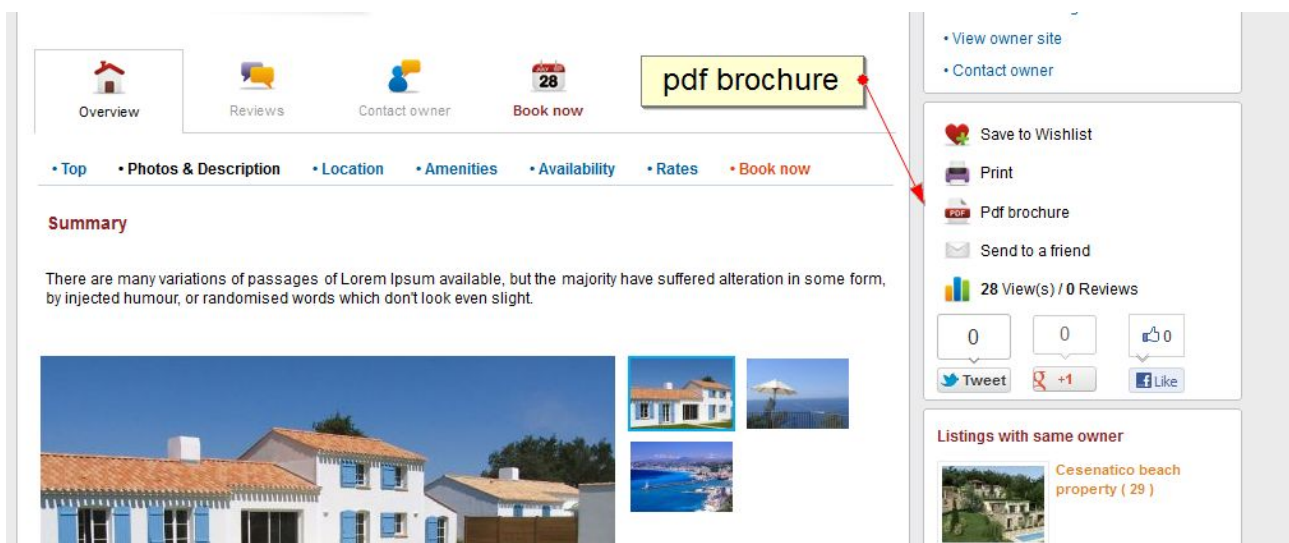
Overview

Reviews

Contact owner

28

Book now

pdf brochure

• Top • Photos & Description • Location • Amenities • Availability • Rates • Book now

Summary

There are many variations of passages of Lorem Ipsum available, but the majority have suffered alteration in some form, by injected humour, or randomised words which don't look even slight.

• View owner site
• Contact owner

Save to Wishlist

Print

PDF Pdf brochure

Send to a friend

28 View(s) / 0 Reviews

0 Tweet

0 +1

0 Like

Listings with same owner

Cesenatico beach property ( 29 )